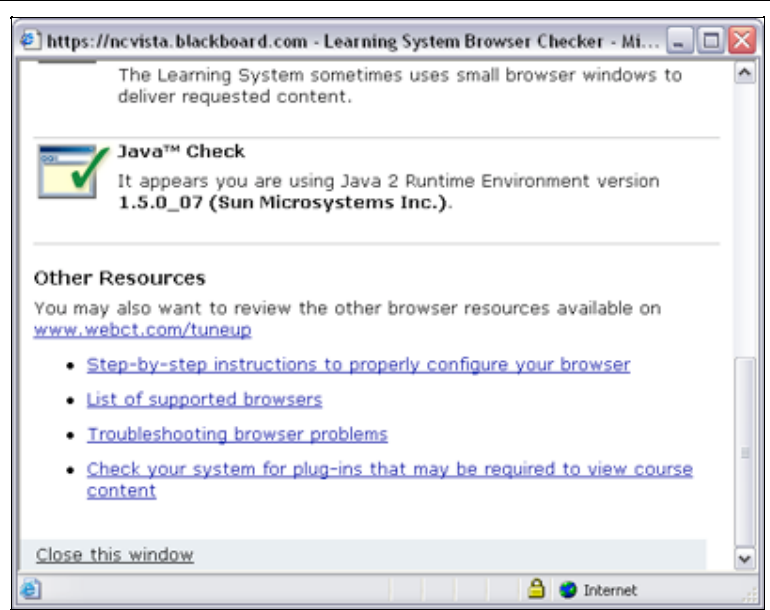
https://ncvista.blackboard.com - Learning System Browser Checker - Mi...

The Learning System sometimes uses small browser windows to deliver requested content.

Java™ Check
It appears you are using Java 2 Runtime Environment version **1.5.0_07 (Sun Microsystems Inc.)**.

Other Resources
You may also want to review the other browser resources available on www.webct.com/tuneup

- Step-by-step instructions to properly configure your browser
- List of supported browsers
- Troubleshooting browser problems
- Check your system for plug-ins that may be required to view course content

Close this window

Internet